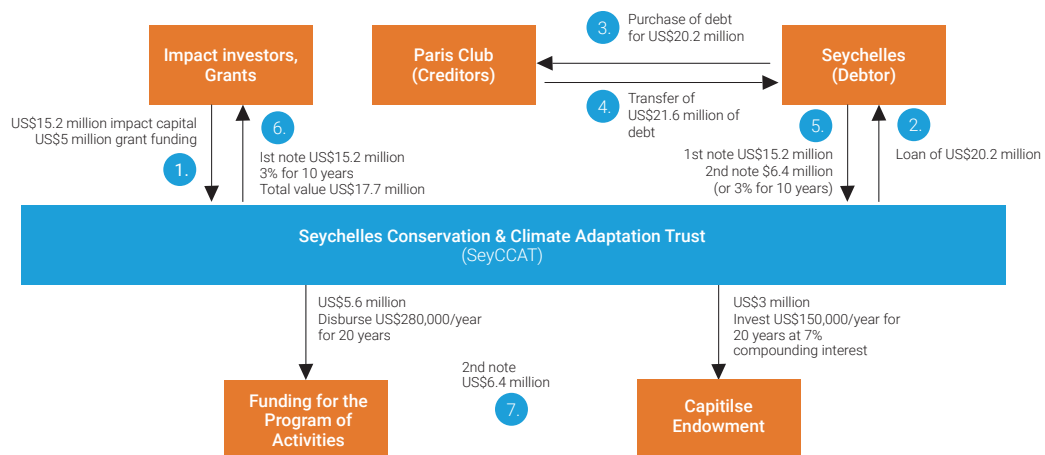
Impact investors, Grants

Paris Club (Creditors)

3. Purchase of debt for US$20.2 million

Seychelles (Debtor)

4. Transfer of US$21.6 million of debt

US$15.2 million impact capital
US$5 million grant funding

1.

6. Ist note US$15.2 million
3% for 10 years
Total value US$17.7 million

5. 1st note US$15.2 million
2nd note $6.4 million
(or 3% for 10 years)

2. Loan of US$20.2 million

Seychelles Conservation & Climate Adaptation Trust
(SeyCCAT)

US$5.6 million
Disburse US$280,000/year for 20 years

US$3 million
Invest US$150,000/year for 20 years at 7% compounding interest

2nd note
US$6.4 million

7.

Funding for the Program of Activities

Capitilse Endowment